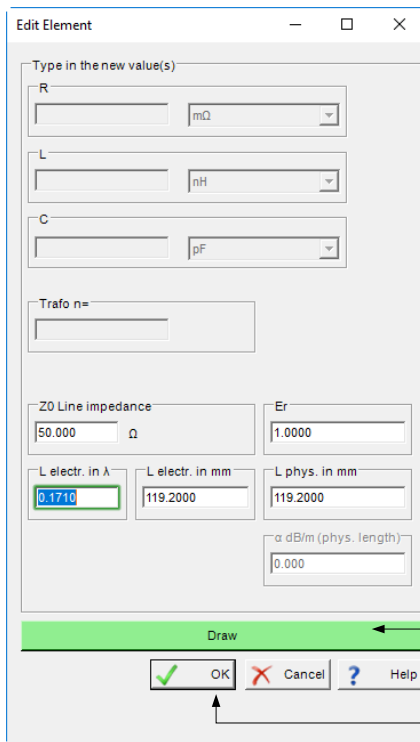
Edit Element

Type in the new value(s)

R

mΩ

L

nH

C

pF

Trafo n=

Z0 Line impedance

50.000

Ω

Er

1.0000

L electr. in λ

0.1710

L electr. in mm

119.2000

L phys. in mm

119.2000

α dB/m (phys. length)

0.000

Draw

OK

Cancel

Help